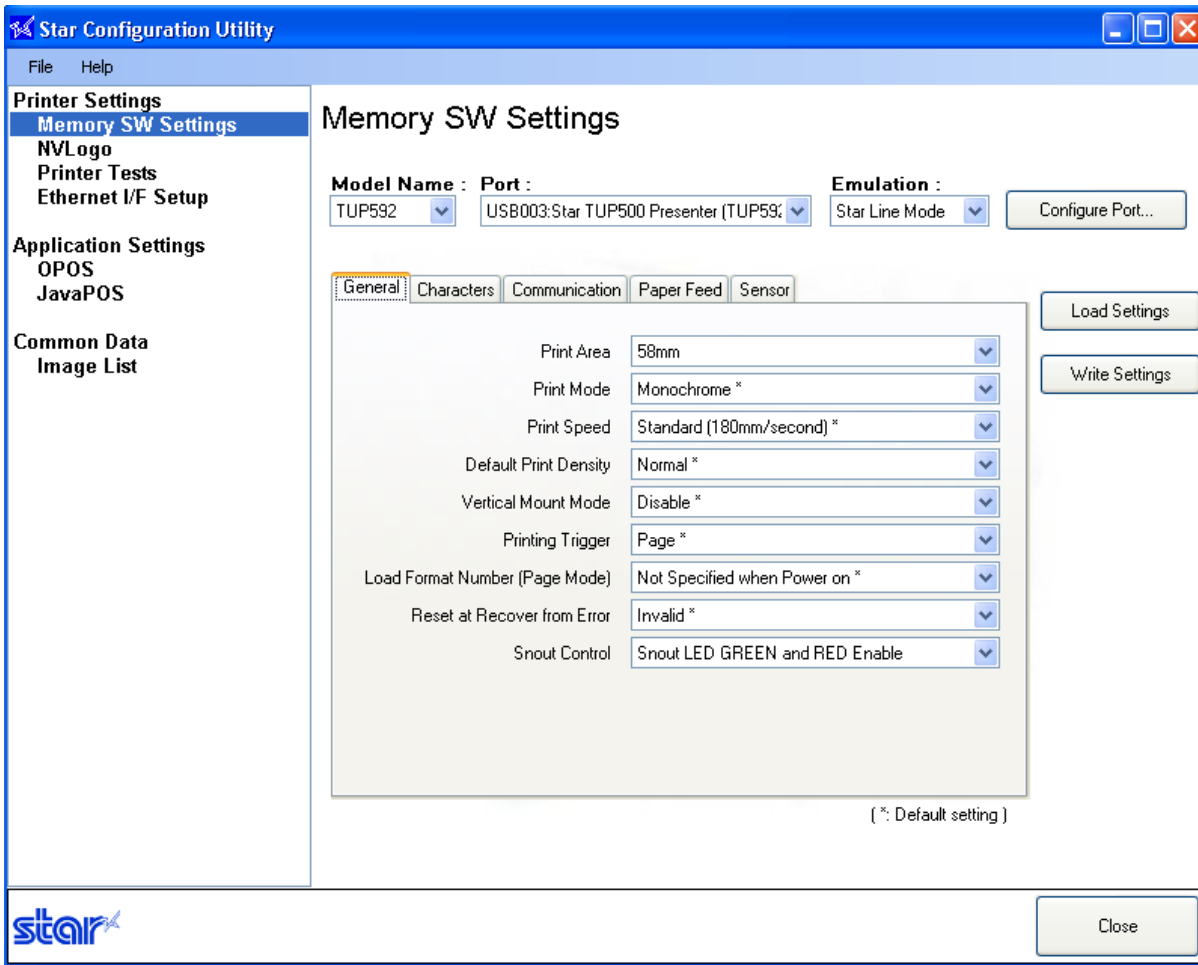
Star Configuration Utility

File Help

Printer Settings
Memory SW Settings
NVLogo
Printer Tests
Ethernet I/F Setup

Application Settings
OPOS
JavaPOS

Common Data
Image List

Memory SW Settings

Model Name : TUP592
Port : USB003:Star TUP500 Presenter (TUP592
Emulation : Star Line Mode
Configure Port...

General | Characters | Communication | Paper Feed | Sensor

Load Settings
Write Settings

Print Area 58mm
Print Mode Monochrome *
Print Speed Standard (180mm/second) *
Default Print Density Normal *
Vertical Mount Mode Disable *
Printing Trigger Page *
Load Format Number (Page Mode) Not Specified when Power on *
Reset at Recover from Error Invalid *
Snout Control Snout LED GREEN and RED Enable

( *: Default setting )

star

Close